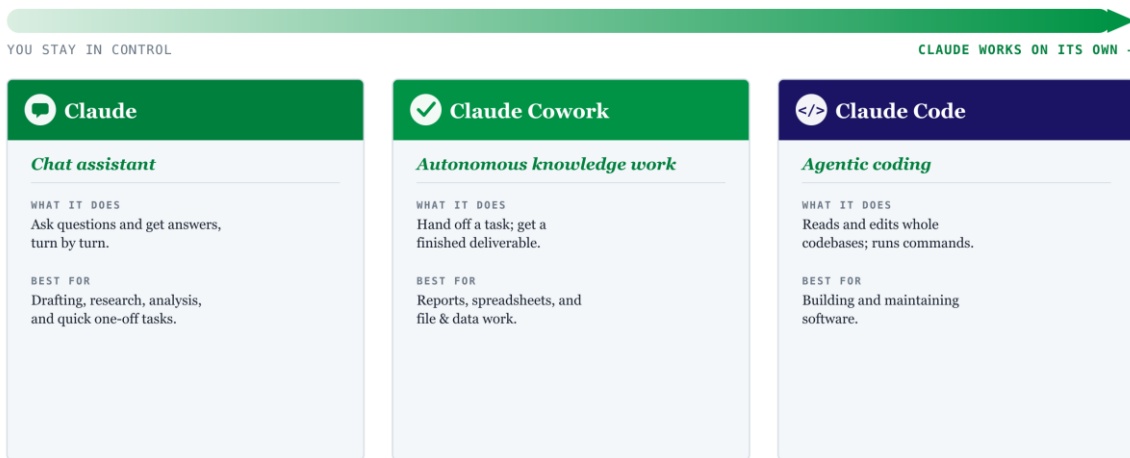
YOU STAY IN CONTROL

CLAUDE WORKS ON ITS OWN

Claude

Chat assistant

WHAT IT DOES
Ask questions and get answers, turn by turn.

BEST FOR
Drafting, research, analysis, and quick one-off tasks.

Claude Cowork

Autonomous knowledge work

WHAT IT DOES
Hand off a task; get a finished deliverable.

BEST FOR
Reports, spreadsheets, and file & data work.

</> Claude Code

Agentic coding

WHAT IT DOES
Reads and edits whole codebases; runs commands.

BEST FOR
Building and maintaining software.